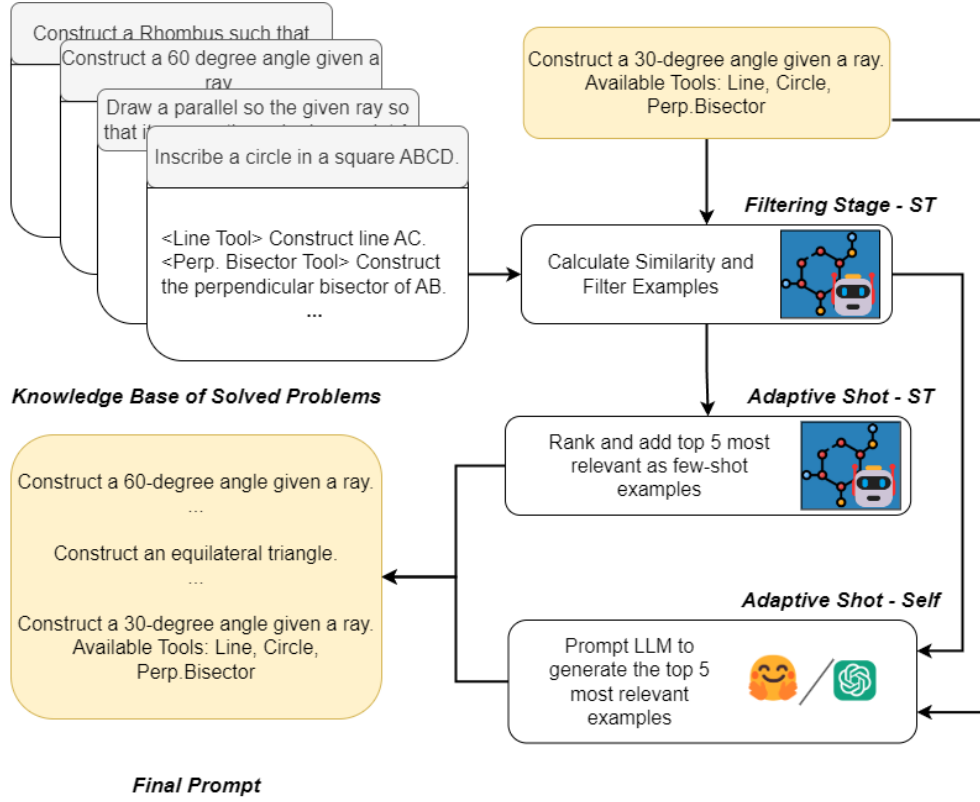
Construct a Rhombus such that

Construct a 60 degree angle given a ray

Draw a parallel so the given ray so that i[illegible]

Inscribe a circle in a square ABCD.

<Line Tool> Construct line AC.
<Perp. Bisector Tool> Construct the perpendicular bisector of AB.
...

Knowledge Base of Solved Problems

Construct a 30-degree angle given a ray.
Available Tools: Line, Circle, Perp.Bisector

Filtering Stage - ST

Calculate Similarity and Filter Examples

Adaptive Shot - ST

Rank and add top 5 most relevant as few-shot examples

Construct a 60-degree angle given a ray.
...
Construct an equilateral triangle.
...
Construct a 30-degree angle given a ray.
Available Tools: Line, Circle, Perp.Bisector

Adaptive Shot - Self

Prompt LLM to generate the top 5 most relevant examples

Final Prompt